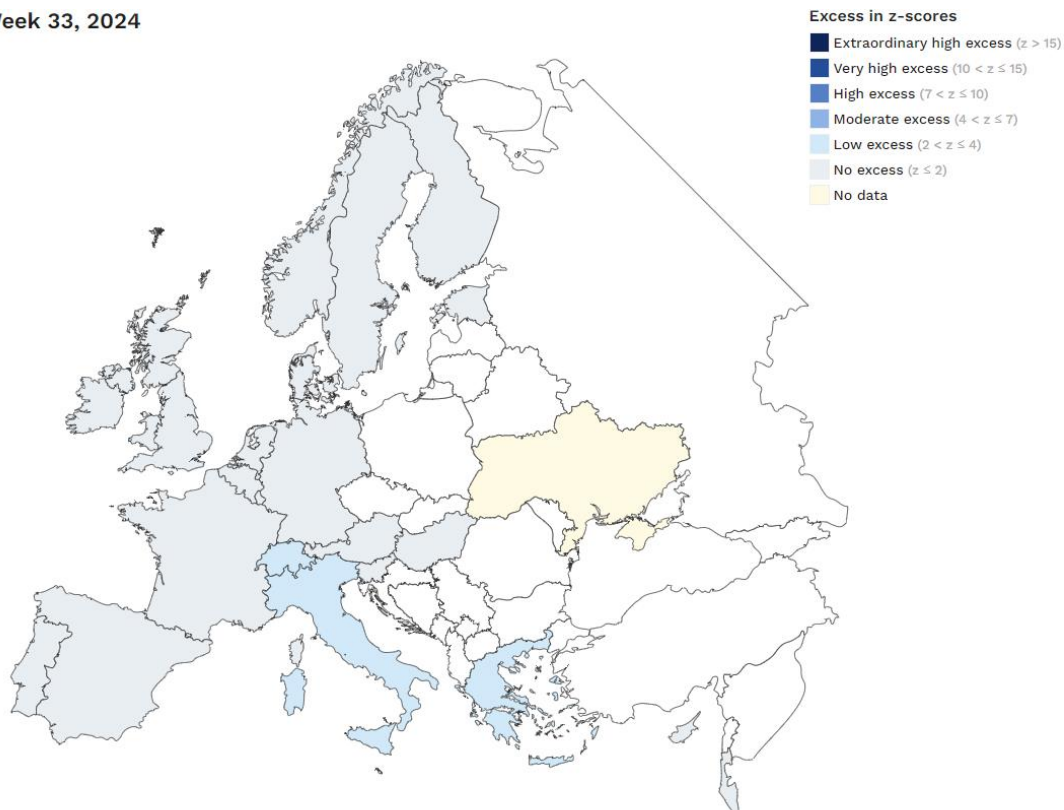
Veek 33, 2024

Excess in z-scores
Extraordinary high excess ($z > 15$)
Very high excess ($10 < z \leq 15$)
High excess ($7 < z \leq 10$)
Moderate excess ($4 < z \leq 7$)
Low excess ($2 < z \leq 4$)
No excess ($z \leq 2$)
No data